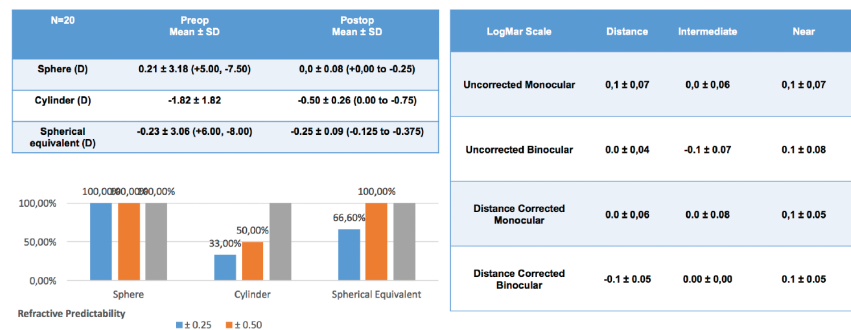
| N=20 | Preop Mean ± SD | Postop Mean ± SD |
|---|---|---|
| Sphere (D) | 0.21 ± 3.18 (+5.00, -7.50) | 0,0 ± 0.08 (+0,00 to -0.25) |
| Cylinder (D) | -1.82 ± 1.82 | -0.50 ± 0.26 (0.00 to -0.75) |
| Spherical equivalent (D) | -0.23 ± 3.06 (+6.00, -8.00) | -0.25 ± 0.09 (-0.125 to -0.375) |

100,00% 100,00% 100,00%
100,00%
50,00%
0,00%
33,00%
50,00%
66,60%
100,00%
Sphere
Cylinder
Spherical Equivalent
Refractive Predictability
± 0.25
± 0.50

| LogMar Scale | Distance | Intermediate | Near |
|---|---|---|---|
| Uncorrected Monocular | 0,1 ± 0,07 | 0,0 ± 0,06 | 0,1 ± 0,07 |
| Uncorrected Binocular | 0.0 ± 0,04 | -0.1 ± 0.07 | 0.1 ± 0.08 |
| Distance Corrected Monocular | 0.0 ± 0,06 | 0.0 ± 0.08 | 0,1 ± 0.05 |
| Distance Corrected Binocular | -0.1 ± 0.05 | 0.00 ± 0,00 | 0.1 ± 0.05 |